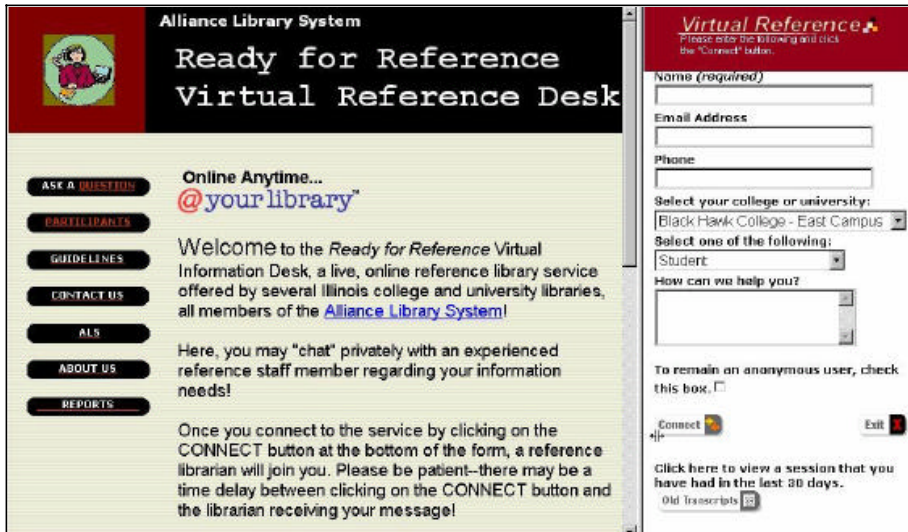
Alliance Library System

Ready for Reference Virtual Reference Desk

ASK A QUESTION

PARTICIPANTS

GUIDELINES

CONTACT US

ALS

ABOUT US

REPORTS

Online Anytime...

@your library™

Welcome to the Ready for Reference Virtual Information Desk, a live, online reference library service offered by several Illinois college and university libraries, all members of the Alliance Library System!

Here, you may "chat" privately with an experienced reference staff member regarding your information needs!

Once you connect to the service by clicking on the CONNECT button at the bottom of the form, a reference librarian will join you. Please be patient--there may be a time delay between clicking on the CONNECT button and the librarian receiving your message!

Virtual Reference

Please enter the following and click the "Connect" button.

Name (required)

Email Address

Phone

Select your college or university:

Black Hawk College - East Campus

Select one of the following:

Student

How can we help you?

To remain an anonymous user, check this box.

Connect

Exit

Click here to view a session that you have had in the last 30 days.

Old Transcripts